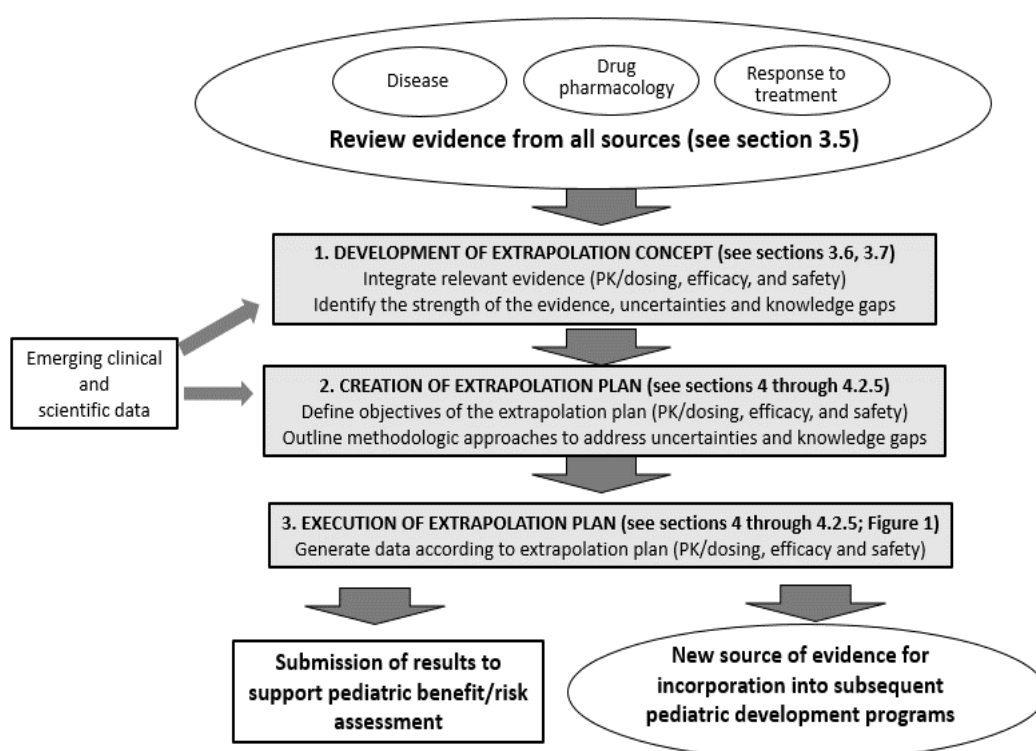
Disease

Drug pharmacology

Response to treatment

Review evidence from all sources (see section 3.5)

1. DEVELOPMENT OF EXTRAPOLATION CONCEPT (see sections 3.6, 3.7)
Integrate relevant evidence (PK/dosing, efficacy, and safety)
Identify the strength of the evidence, uncertainties and knowledge gaps

Emerging clinical and scientific data

2. CREATION OF EXTRAPOLATION PLAN (see sections 4 through 4.2.5)
Define objectives of the extrapolation plan (PK/dosing, efficacy, and safety)
Outline methodologic approaches to address uncertainties and knowledge gaps

3. EXECUTION OF EXTRAPOLATION PLAN (see sections 4 through 4.2.5; Figure 1)
Generate data according to extrapolation plan (PK/dosing, efficacy and safety)

Submission of results to support pediatric benefit/risk assessment

New source of evidence for incorporation into subsequent pediatric development programs